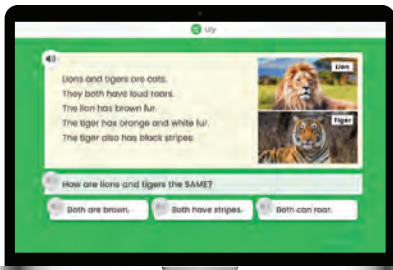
Lily

Lions and tigers are cats.
They both have loud roars.
The lion has brown fur.
The tiger has orange and white fur.
The tiger also has black stripes.

Lion

Tiger

How are lions and tigers the SAME?

Both are brown.

Both have stripes.

Both can roar.